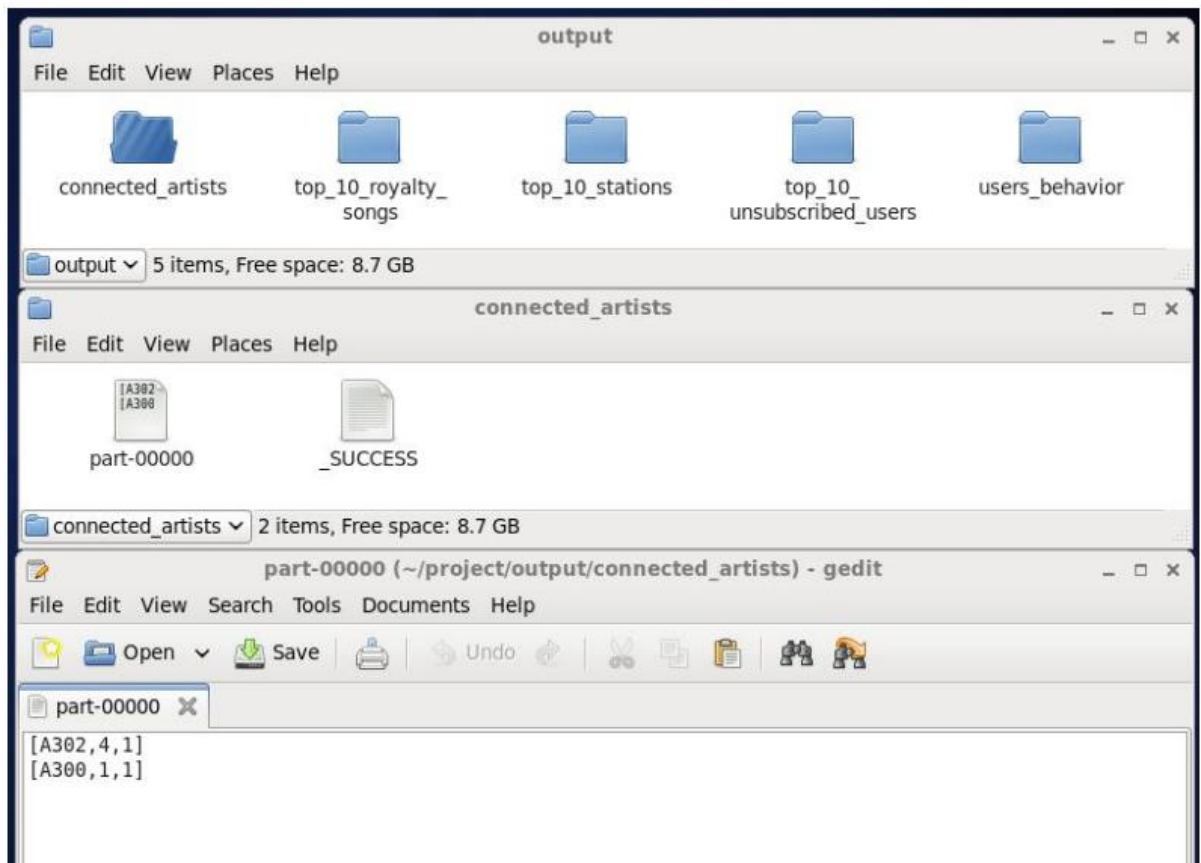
output

File Edit View Places Help

connected_artists

top_10_royalty_songs

top_10_stations

top_10_unsubscribed_users

users_behavior

output 5 items, Free space: 8.7 GB

connected_artists

File Edit View Places Help

[A302
[A300

part-00000

_SUCCESS

connected_artists 2 items, Free space: 8.7 GB

part-00000 (~/project/output/connected_artists) - gedit

File Edit View Search Tools Documents Help

Open Save Undo

part-00000

[A302,4,1]
[A300,1,1]